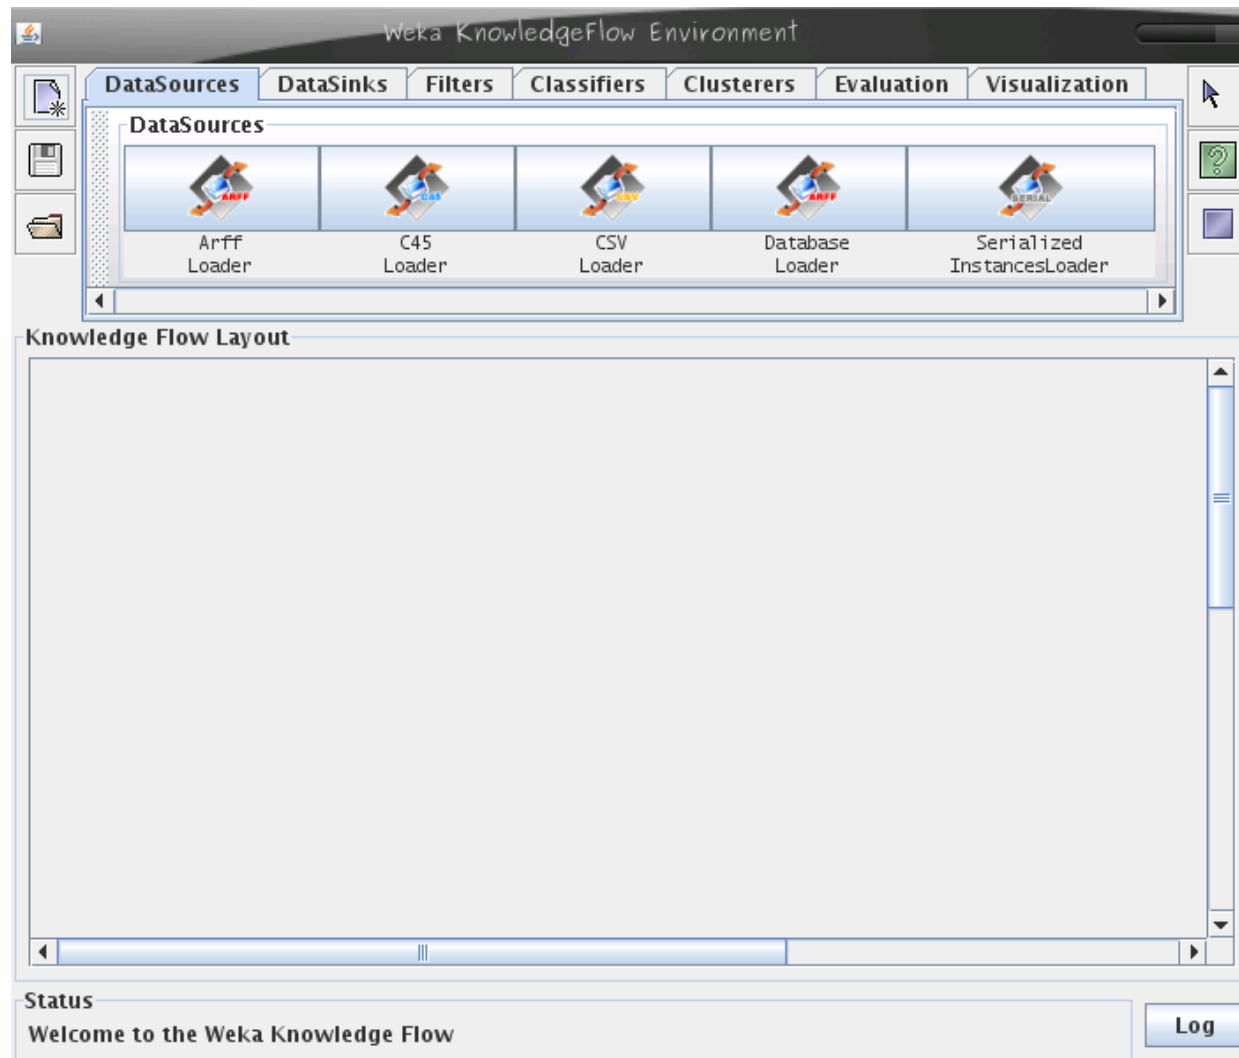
Weka KnowledgeFlow Environment

DataSources | DataSinks | Filters | Classifiers | Clusterers | Evaluation | Visualization

DataSources

ARFF
Arff Loader

C45
C45 Loader

CSV
CSV Loader

ARFF
Database Loader

SERIAL
Serialized InstancesLoader

Knowledge Flow Layout

Status
Welcome to the Weka Knowledge Flow

Log